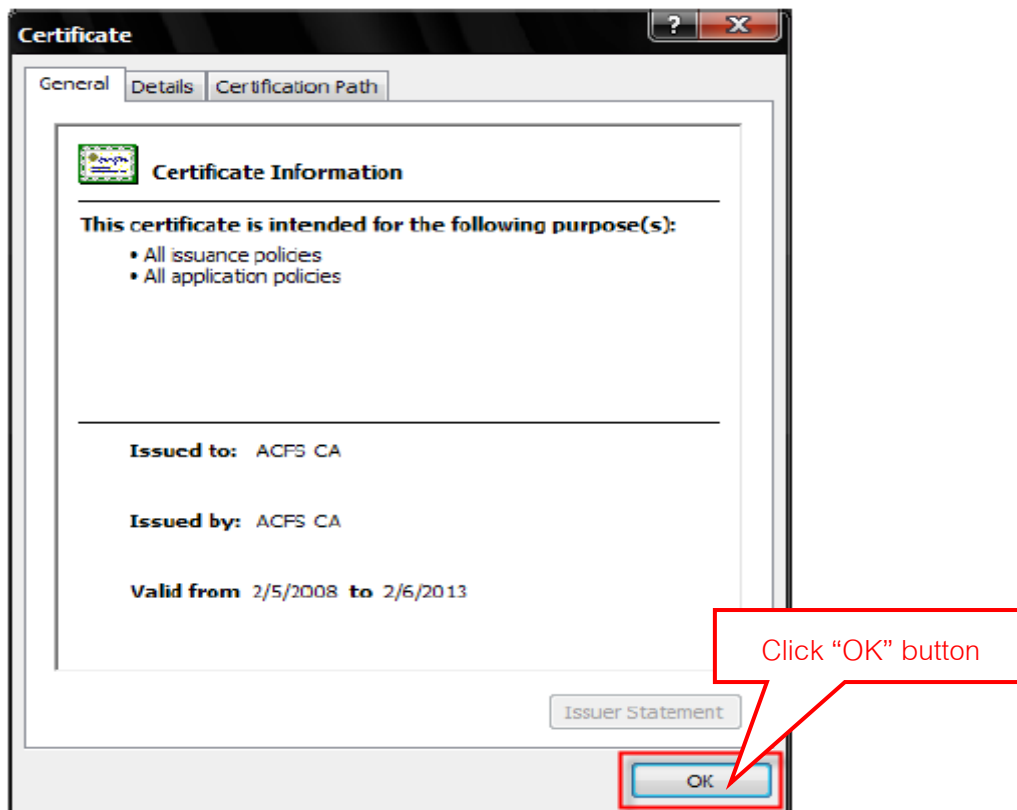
Certificate

?

X

General

Details

Certification Path

Certificate Information

This certificate is intended for the following purpose(s):

• All issuance policies
• All application policies

Issued to: ACFS CA

Issued by: ACFS CA

Valid from 2/5/2008 to 2/6/2013

Issuer Statement

Click “OK” button

OK